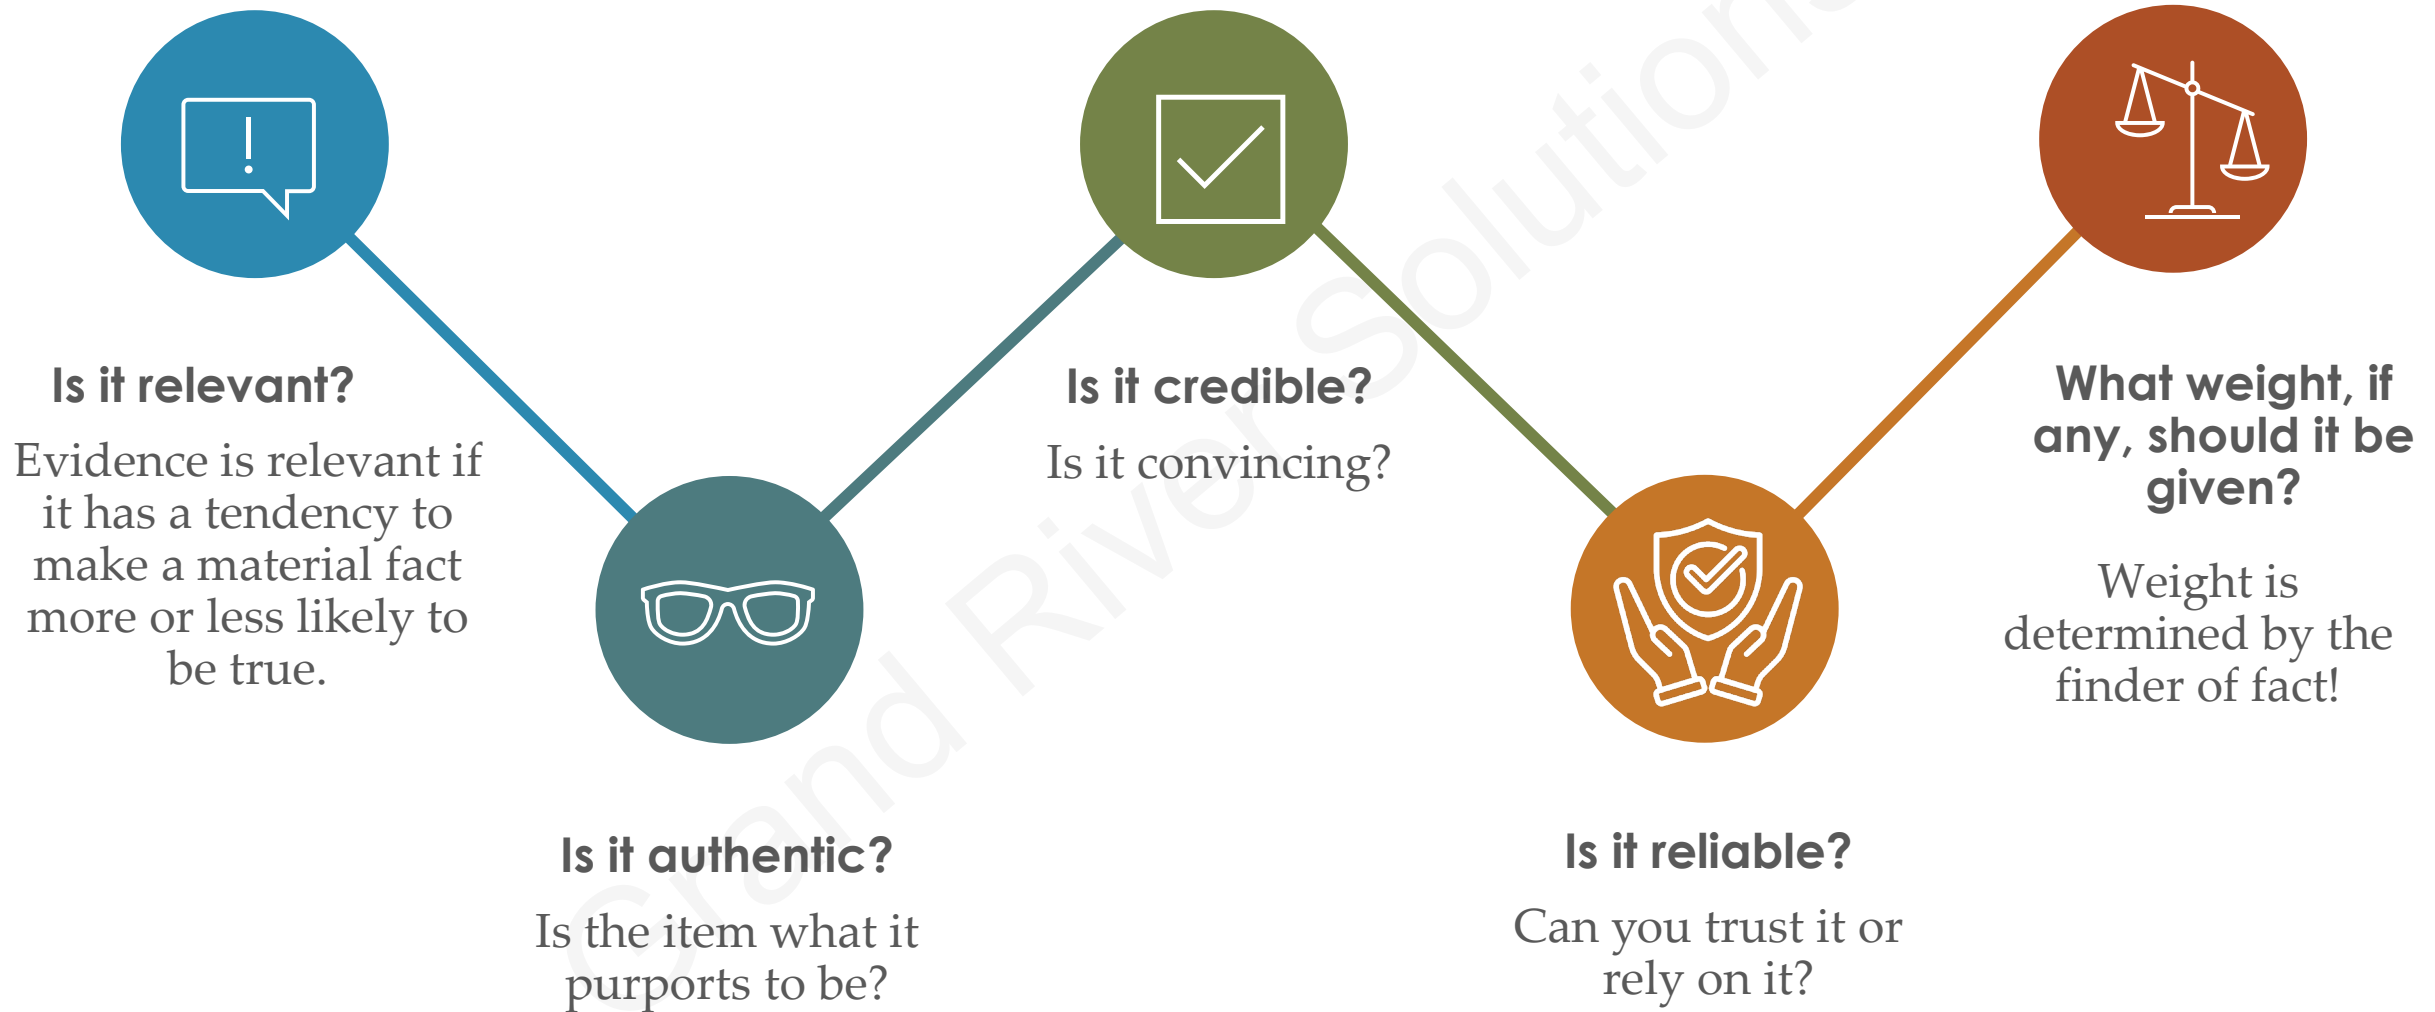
Is it relevant?

Evidence is relevant if it has a tendency to make a material fact more or less likely to be true.

Is it authentic?

Is the item what it purports to be?

Is it credible?

Is it convincing?

Is it reliable?

Can you trust it or rely on it?

What weight, if any, should it be given?

Weight is determined by the finder of fact!

Grand River Solutions